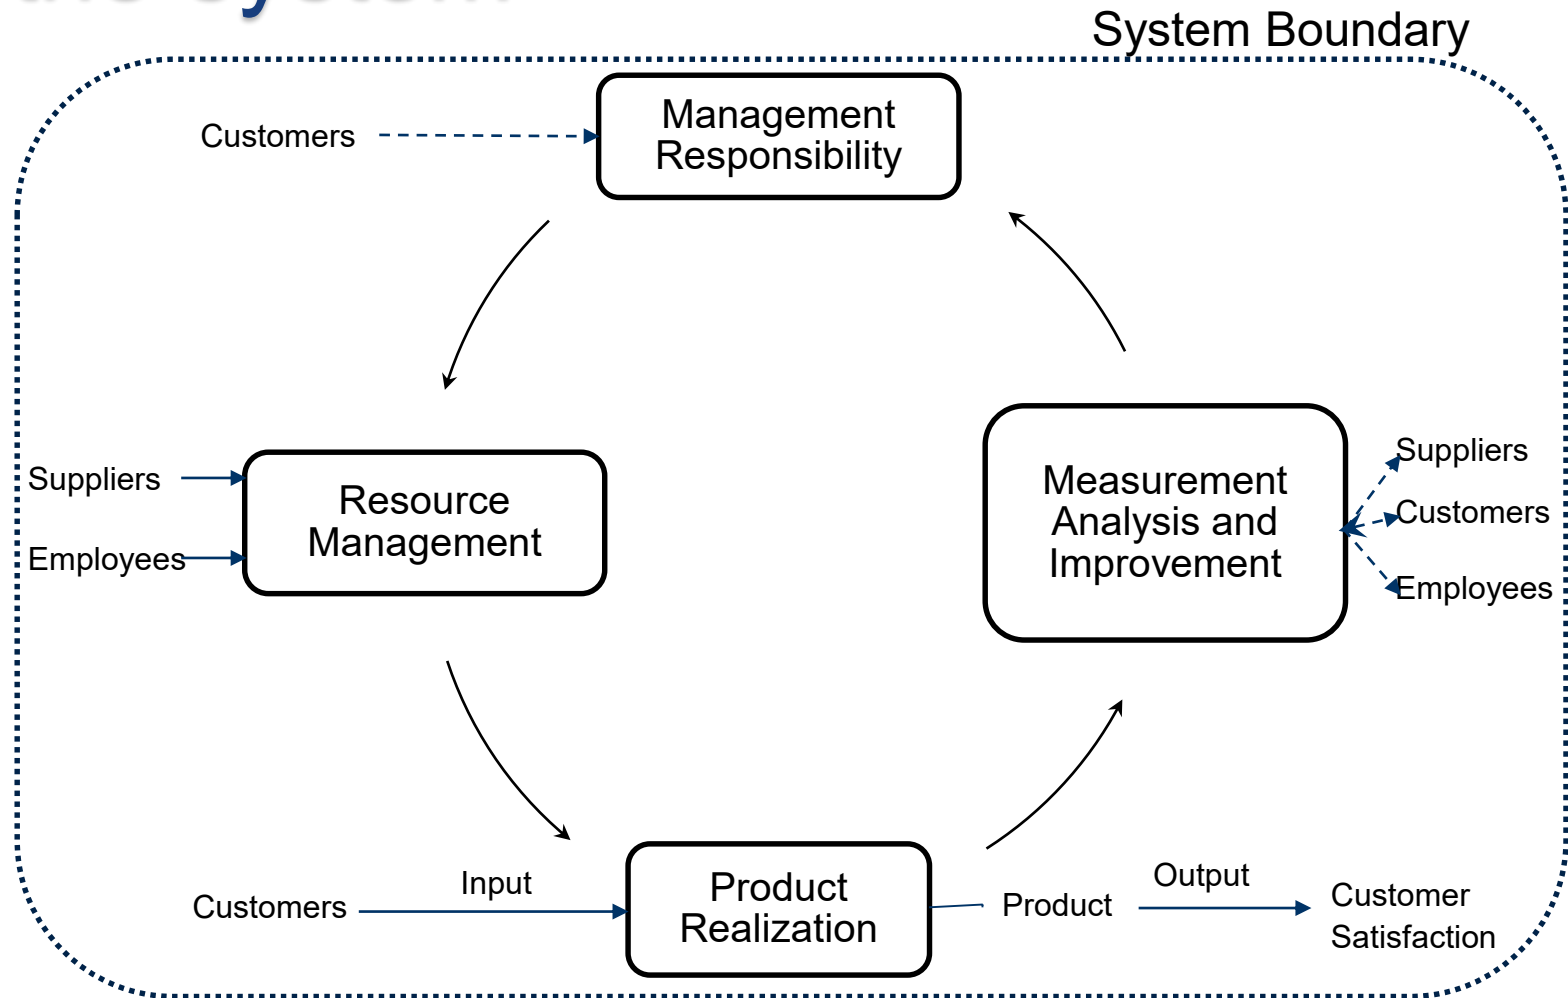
System Boundary

Customers

Management Responsibility

Suppliers

Employees

Resource Management

Measurement Analysis and Improvement

Suppliers

Customers

Employees

Customers

Input

Product Realization

Product

Output

Customer Satisfaction